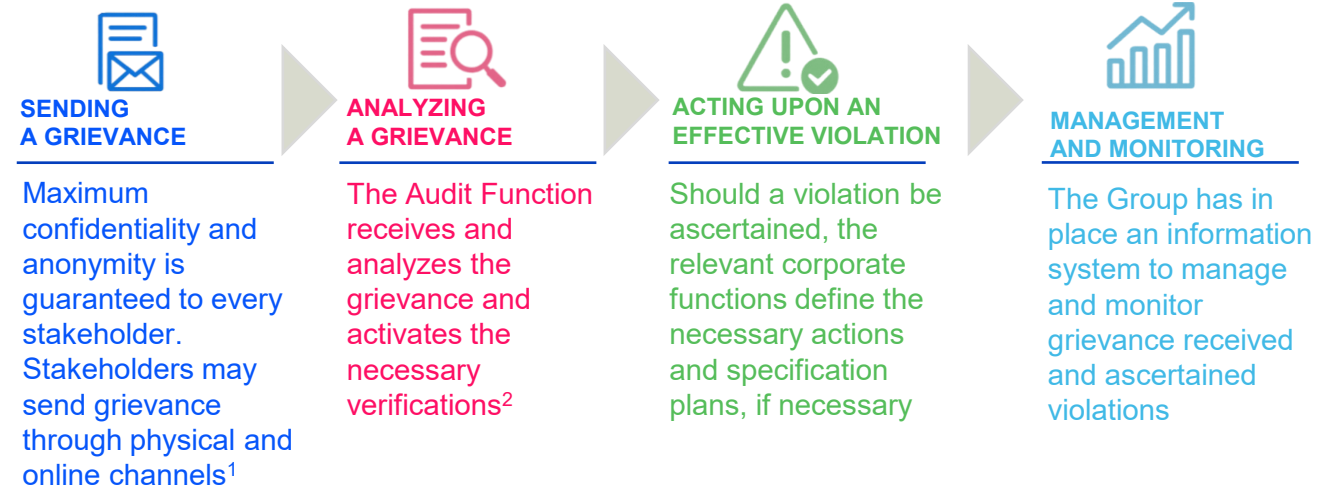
SENDING A GRIEVANCE

Maximum confidentiality and anonymity is guaranteed to every stakeholder. Stakeholders may send grievance through physical and online channels$^1$

ANALYZING A GRIEVANCE

The Audit Function receives and analyzes the grievance and activates the necessary verifications$^2$

ACTING UPON AN EFFECTIVE VIOLATION

Should a violation be ascertained, the relevant corporate functions define the necessary actions and specification plans, if necessary

MANAGEMENT AND MONITORING

The Group has in place an information system to manage and monitor grievance received and ascertained violations